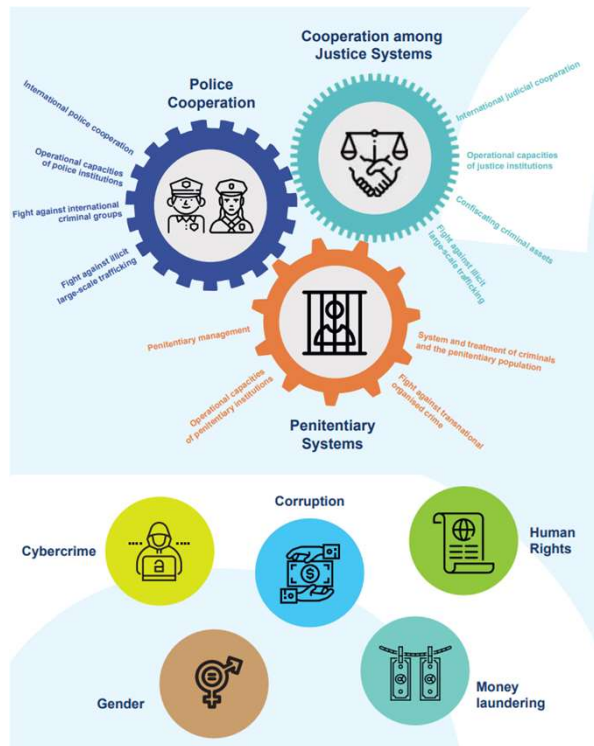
Cooperation among Justice Systems

Police Cooperation

International police cooperation

Operational capacities of police institutions

Fight against international criminal groups

Fight against illicit large-scale trafficking

International judicial cooperation

Operational capacities of justice institutions

Confiscating criminal assets

Fight against illicit large-scale trafficking

Penitentiary management

Operational capacities of penitentiary institutions

System and treatment of criminals and the penitentiary population

Fight against transnational organised crime

Penitentiary Systems

Cybercrime

Corruption

Human Rights

Gender

Money laundering